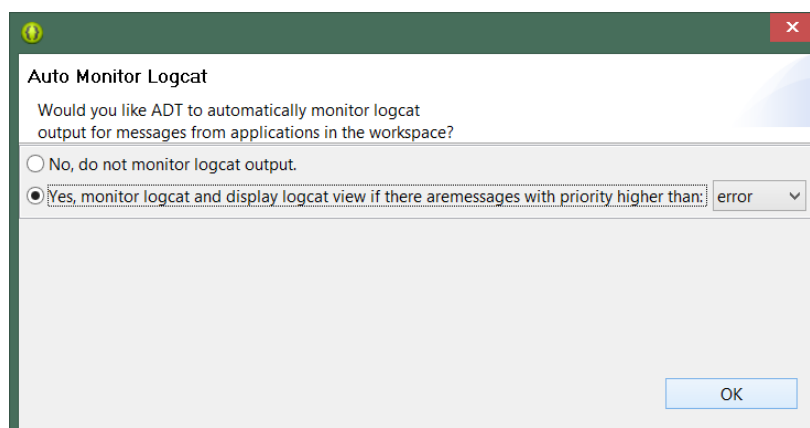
Auto Monitor Logcat

Would you like ADT to automatically monitor logcat output for messages from applications in the workspace?

No, do not monitor logcat output.

Yes, monitor logcat and display logcat view if there aremessages with priority higher than: error

OK